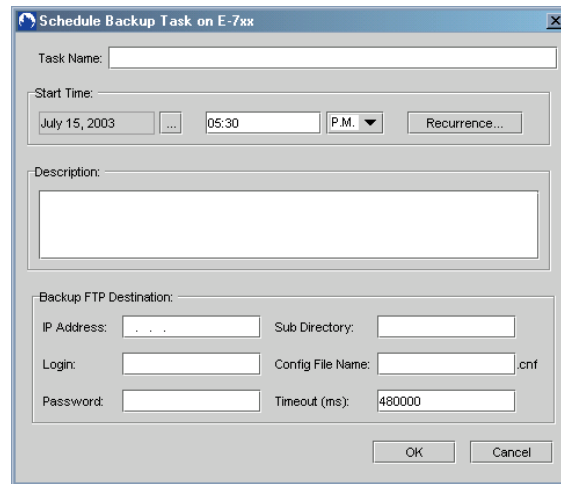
Schedule Backup Task on E-7xx

Task Name:

Start Time:

July 15, 2003 ... 05:30 P.M. Recurrence...

Description:

Backup FTP Destination:

IP Address: . . .

Sub Directory:

Login:

Config File Name: .cnf

Password:

Timeout (ms): 480000

OK Cancel